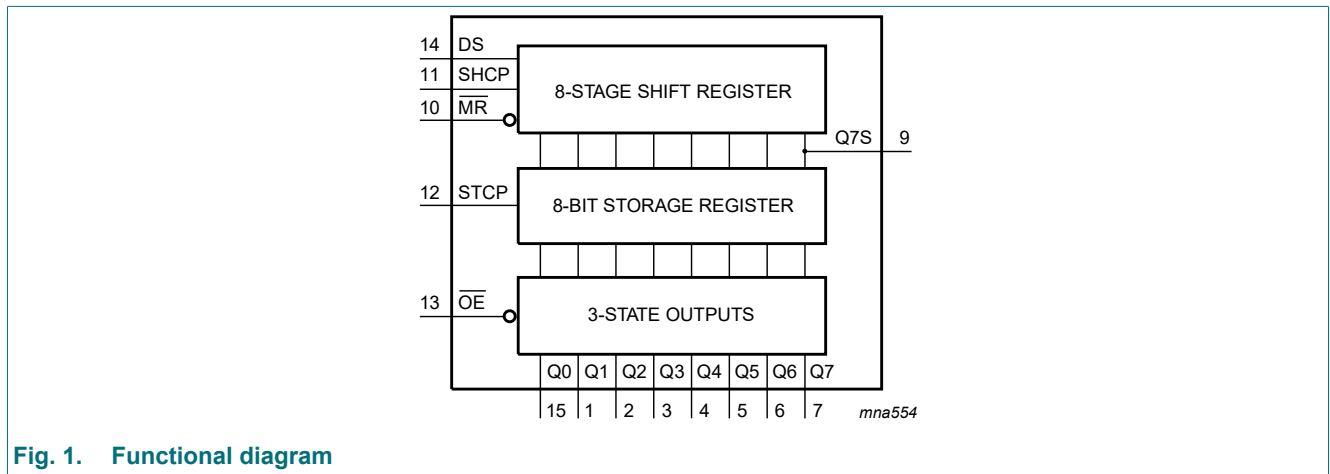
14 DS
11 SHCP
10 $\overline{MR}$

8-STAGE SHIFT REGISTER

Q7S 9

12 STCP

8-BIT STORAGE REGISTER

13 $\overline{OE}$

3-STATE OUTPUTS

Q0 Q1 Q2 Q3 Q4 Q5 Q6 Q7

15 1 2 3 4 5 6 7

mna554

Fig. 1. Functional diagram